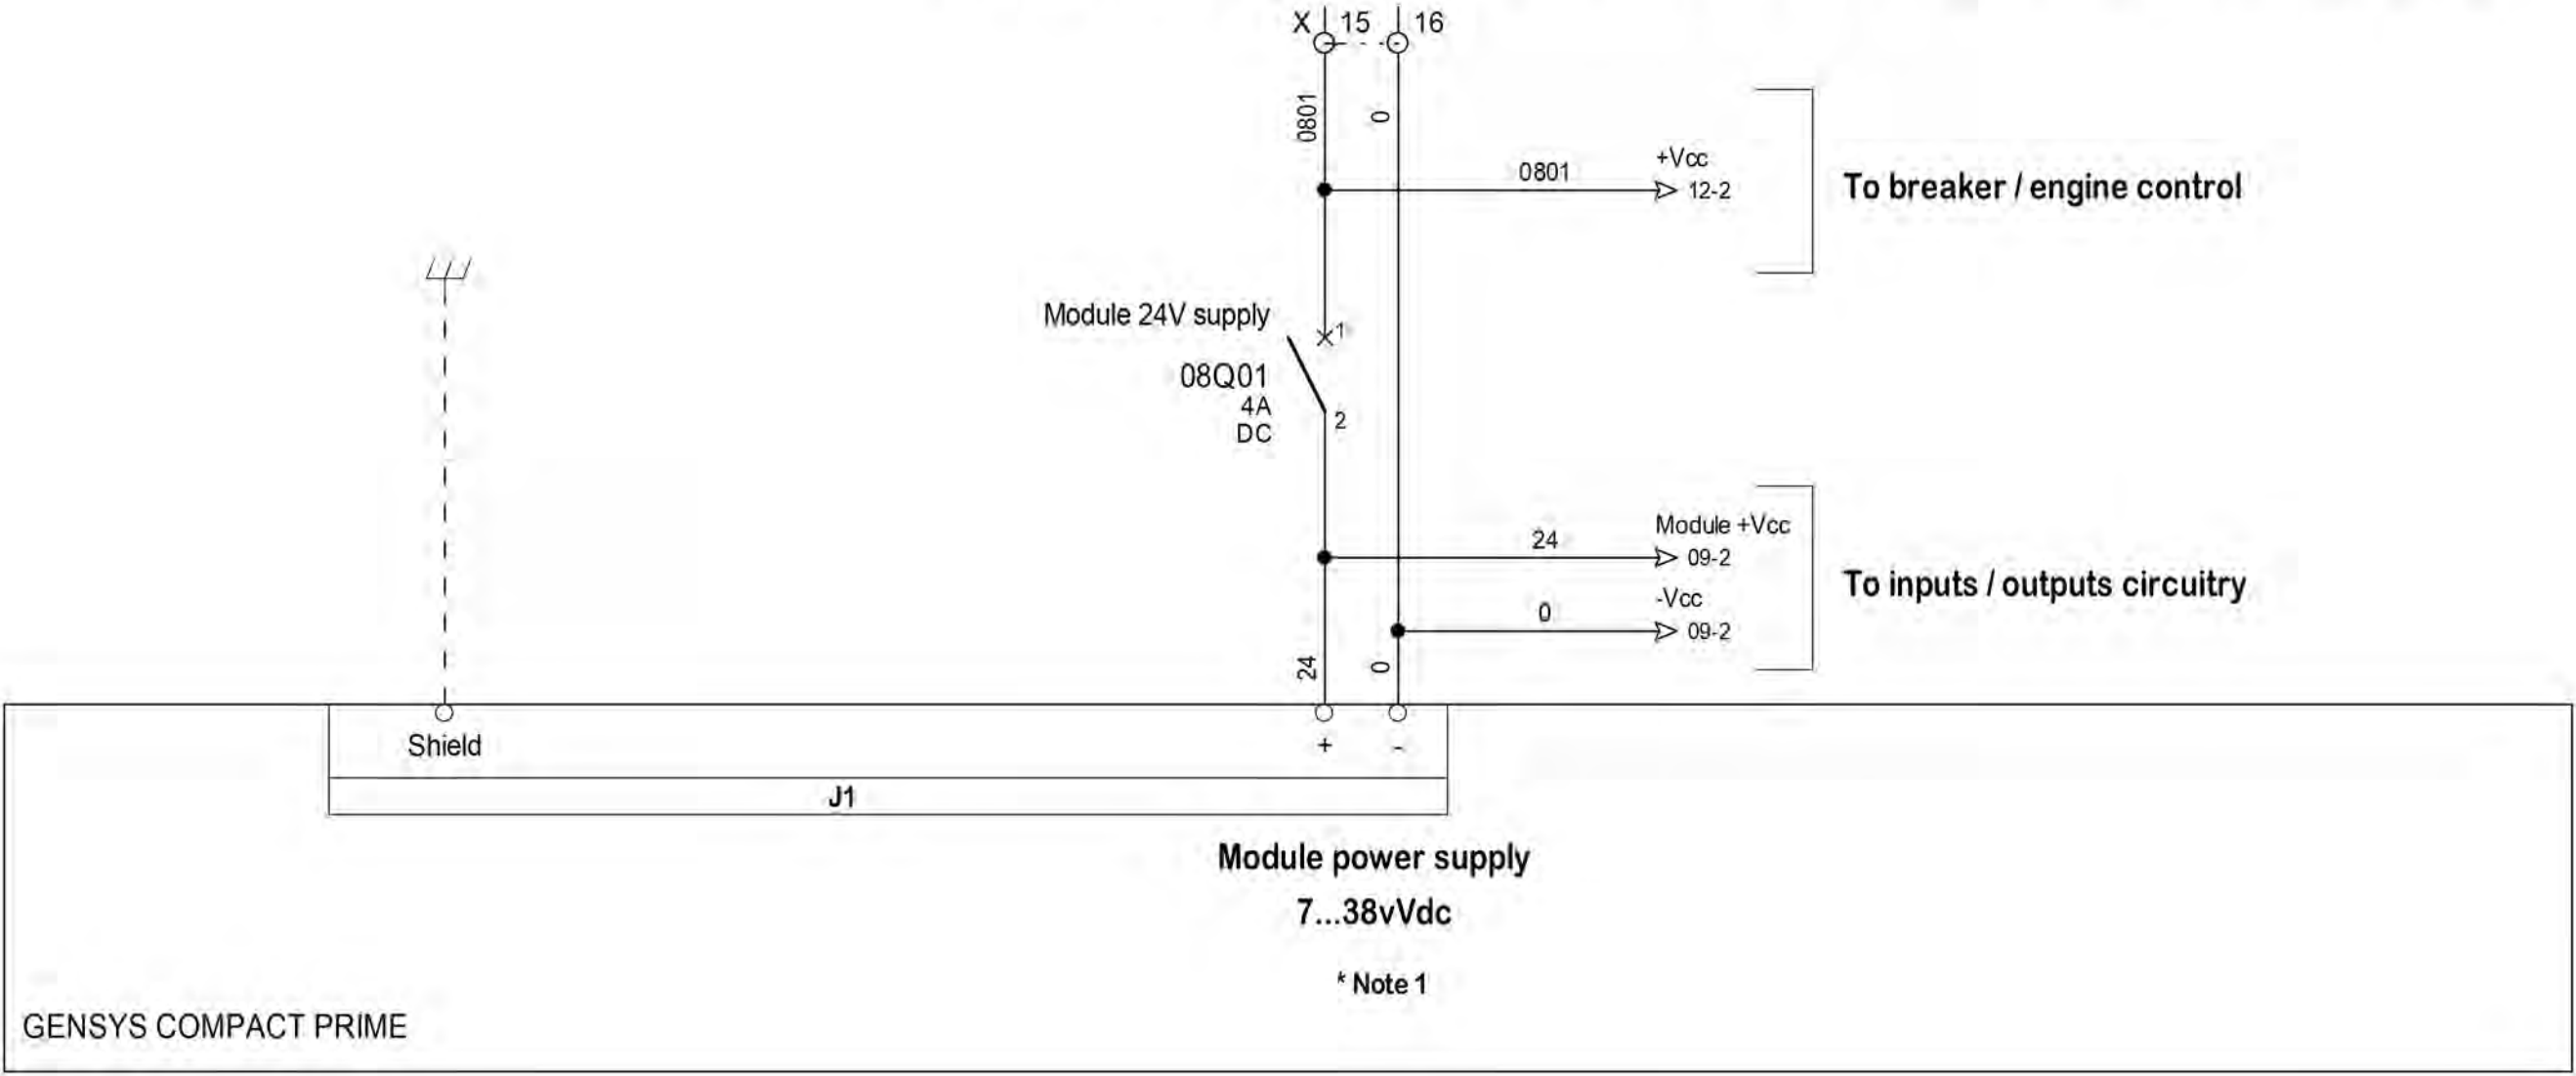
X 15 16

0801 0

0801 +Vcc 12-2

To breaker / engine control

Module 24V supply

1

08Q01 4A DC

2

24 Module +Vcc 09-2

To inputs / outputs circuitry

0 -Vcc 09-2

24 0

Shield + -

J1

Module power supply

7...38vVdc

* Note 1

GENSYS COMPACT PRIME